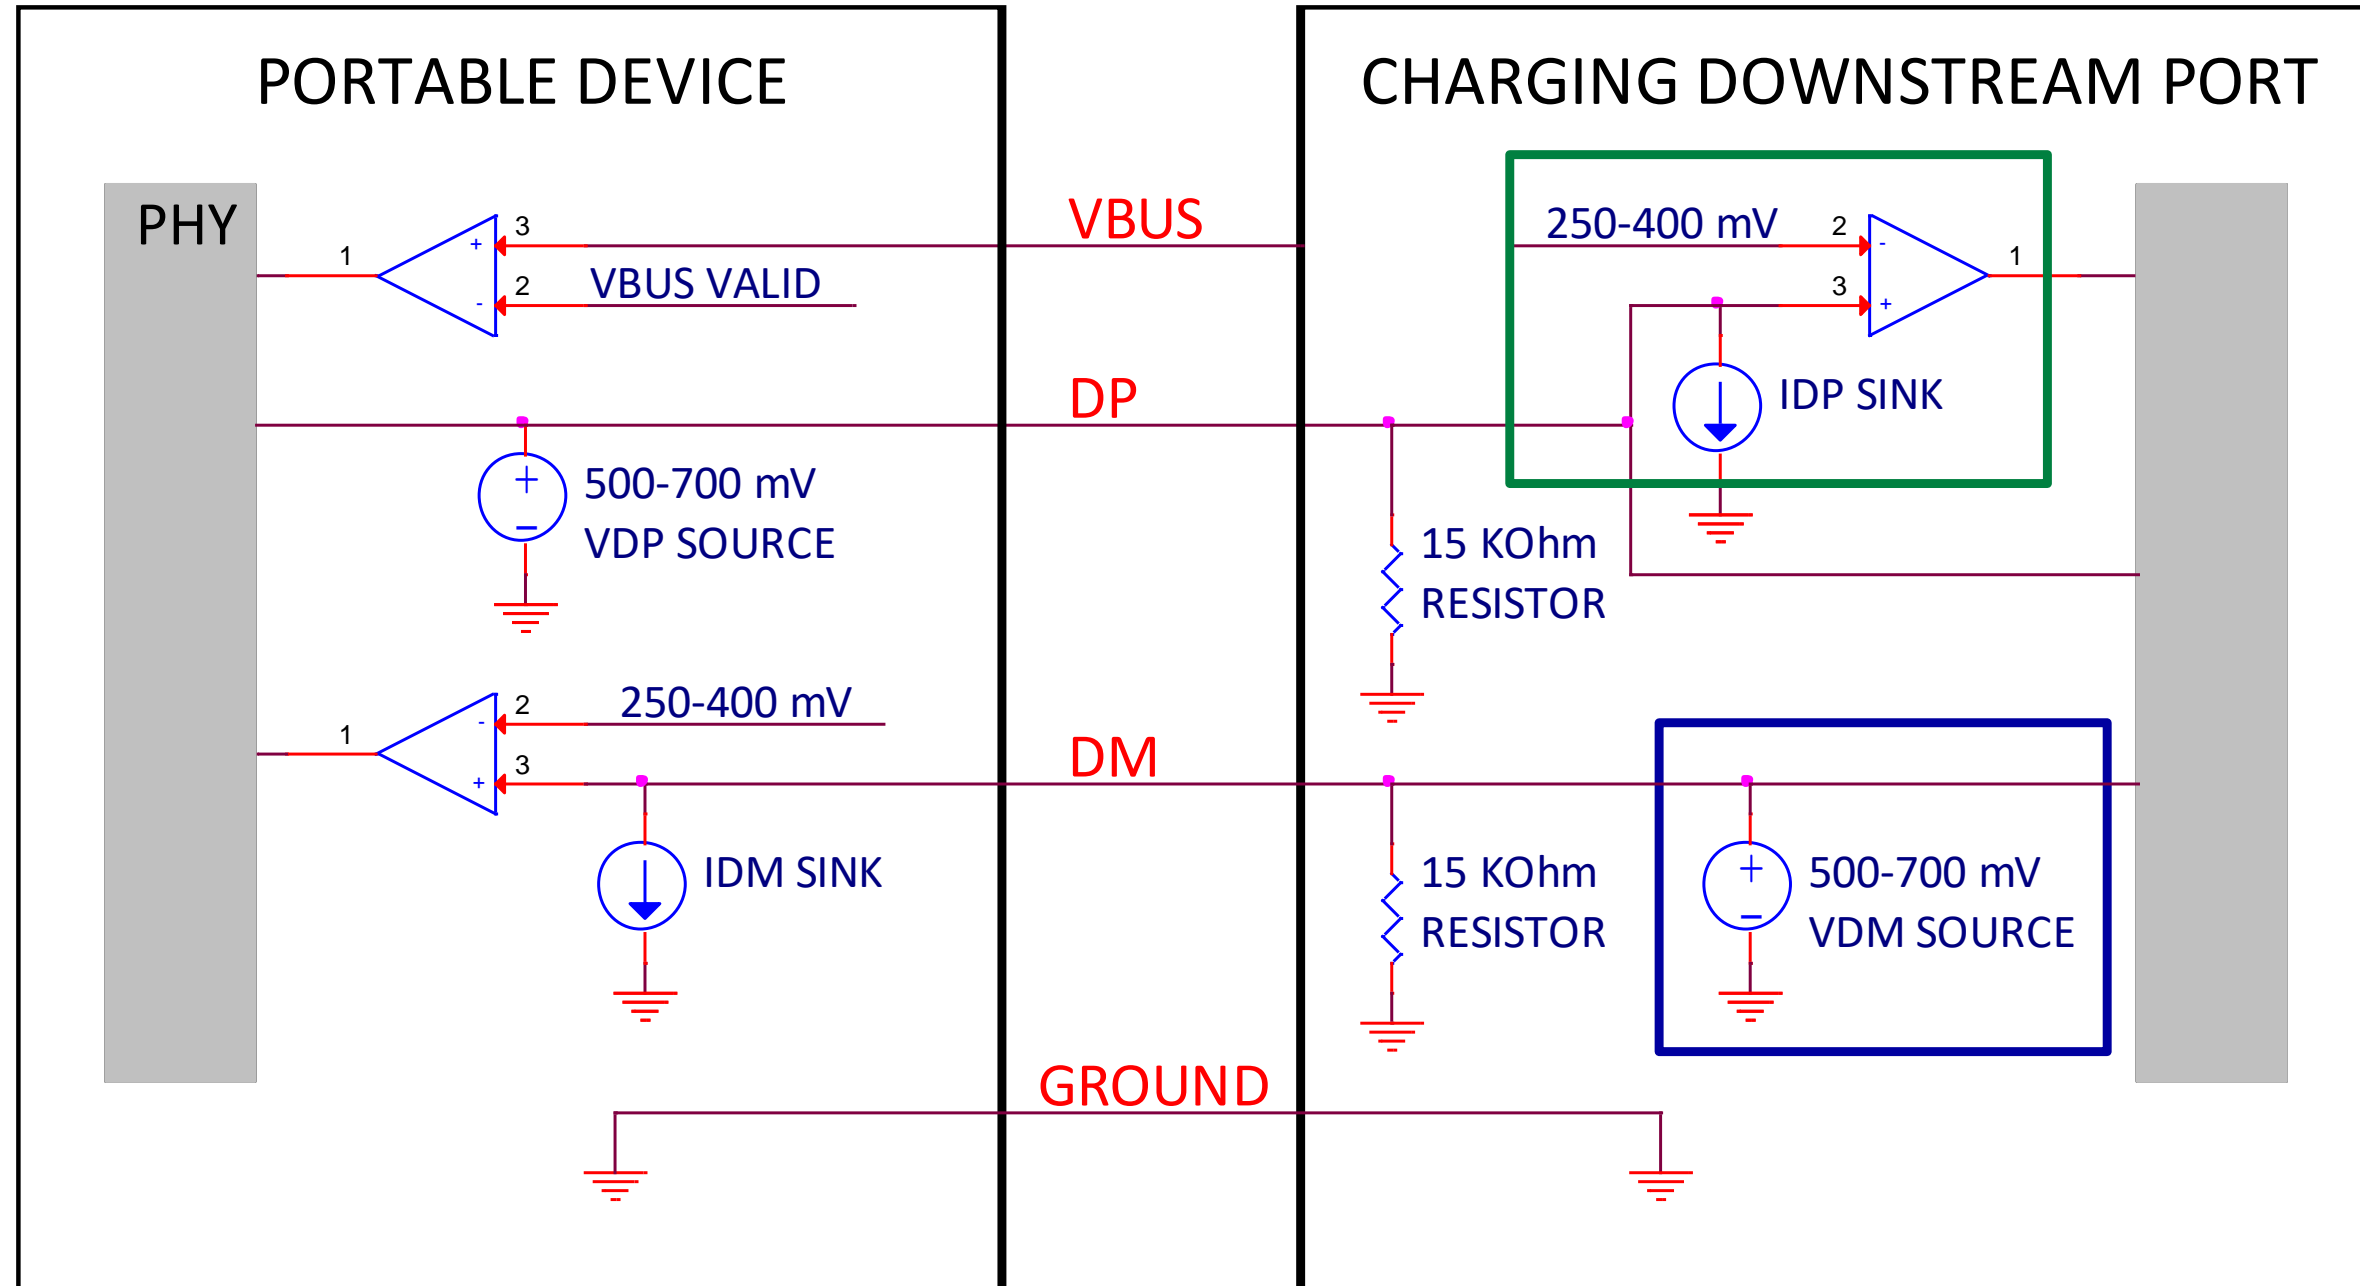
PORTABLE DEVICE

CHARGING DOWNSTREAM PORT

PHY

1

3

+

2

-

VBUS VALID

VBUS

250-400 mV

2

-

1

3

+

IDP SINK

DP

+

−

500-700 mV

VDP SOURCE

15 KOhm

RESISTOR

2

-

250-400 mV

1

3

+

DM

IDM SINK

15 KOhm

RESISTOR

+

−

500-700 mV

VDM SOURCE

GROUND